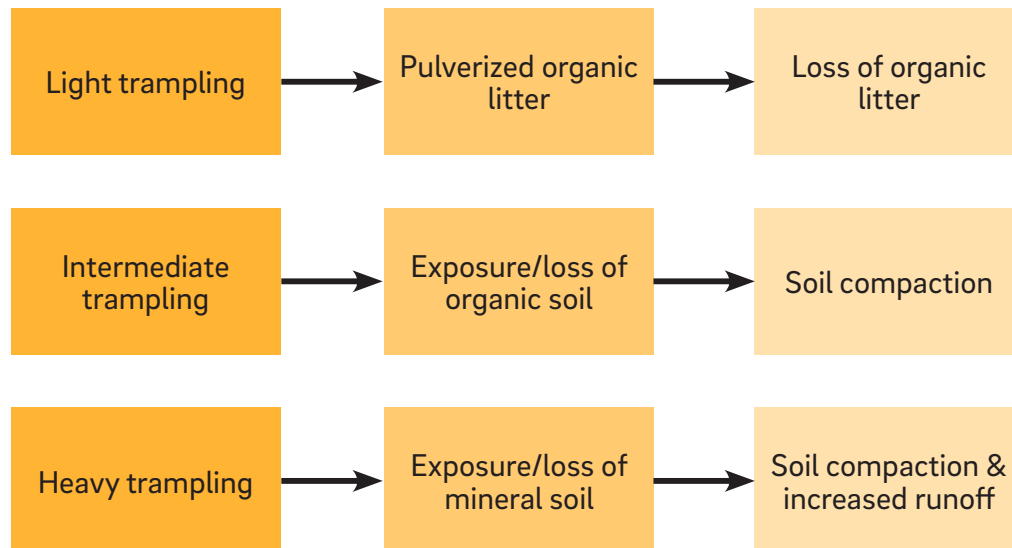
Light trampling

Pulverized organic litter

Loss of organic litter

Intermediate trampling

Exposure/loss of organic soil

Soil compaction

Heavy trampling

Exposure/loss of mineral soil

Soil compaction & increased runoff